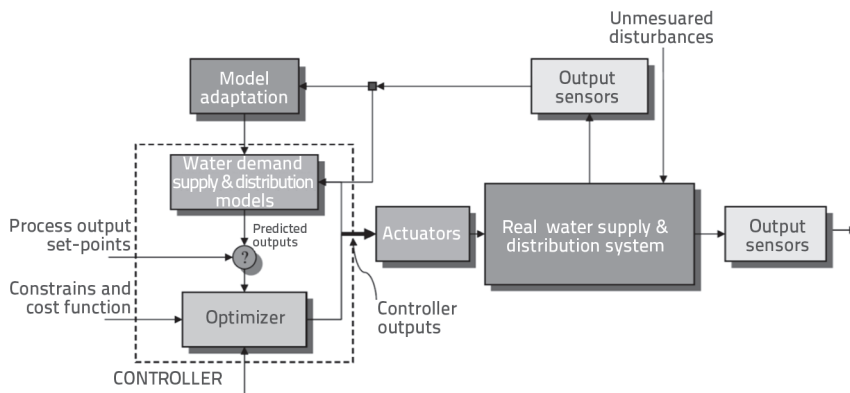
Unmesuared disturbances

Model adaptation

Output sensors

Water demand supply & distribution models

Process output set-points

Predicted outputs

?

Actuators

Real water supply & distribution system

Output sensors

Constrains and cost function

Optimizer

Controller outputs

CONTROLLER